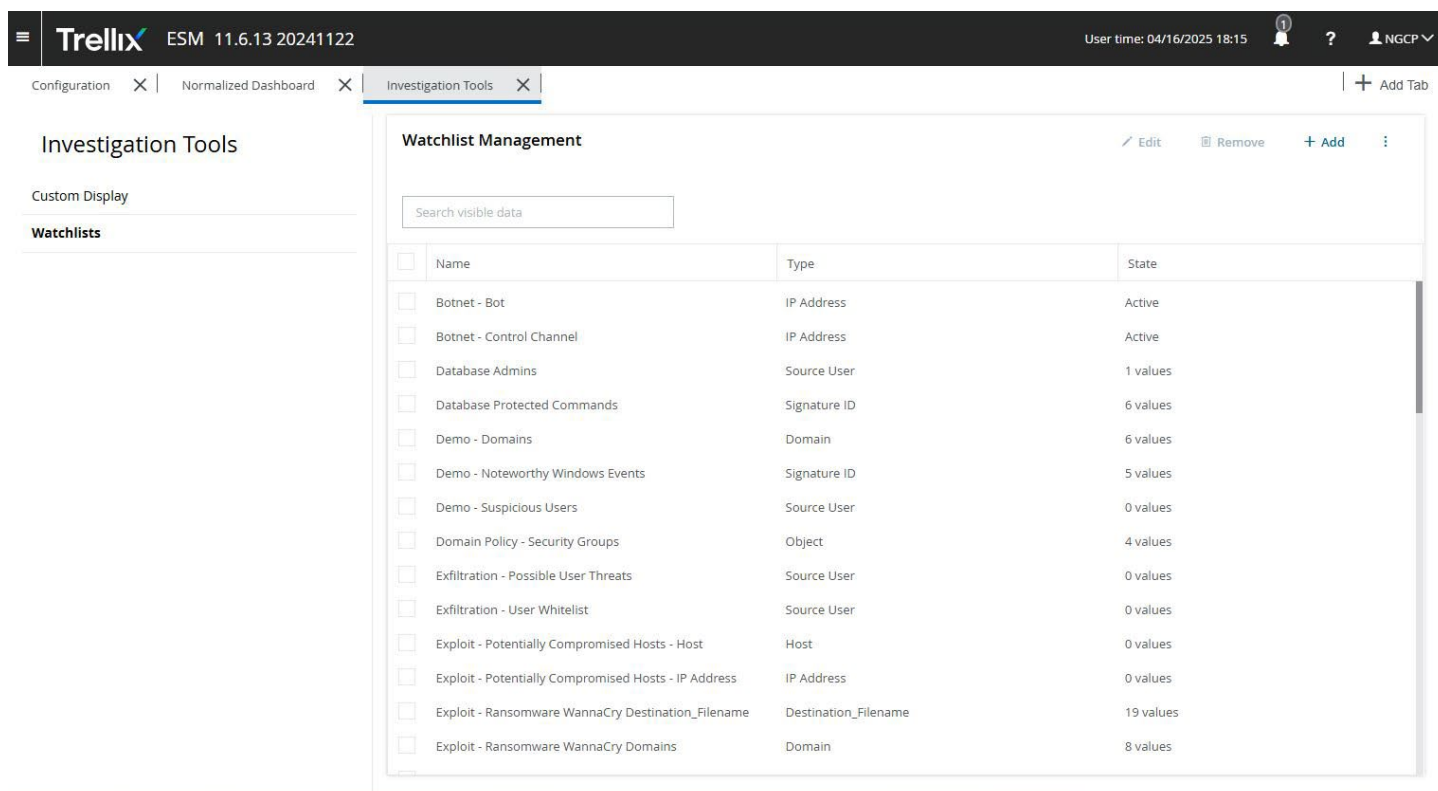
Trellix ESM 11.6.13 20241122

User time: 04/16/2025 18:15 1 ? NGCP

Configuration × | Normalized Dashboard × | Investigation Tools × | + Add Tab

Investigation Tools

Custom Display

Watchlists

Watchlist Management

Edit Remove + Add

Search visible data

| Name | Type | State |
|---|---|---|
| Botnet - Bot | IP Address | Active |
| Botnet - Control Channel | IP Address | Active |
| Database Admins | Source User | 1 values |
| Database Protected Commands | Signature ID | 6 values |
| Demo - Domains | Domain | 6 values |
| Demo - Noteworthy Windows Events | Signature ID | 5 values |
| Demo - Suspicious Users | Source User | 0 values |
| Domain Policy - Security Groups | Object | 4 values |
| Exfiltration - Possible User Threats | Source User | 0 values |
| Exfiltration - User Whitelist | Source User | 0 values |
| Exploit - Potentially Compromised Hosts - Host | Host | 0 values |
| Exploit - Potentially Compromised Hosts - IP Address | IP Address | 0 values |
| Exploit - Ransomware WannaCry Destination_Filename | Destination_Filename | 19 values |
| Exploit - Ransomware WannaCry Domains | Domain | 8 values |